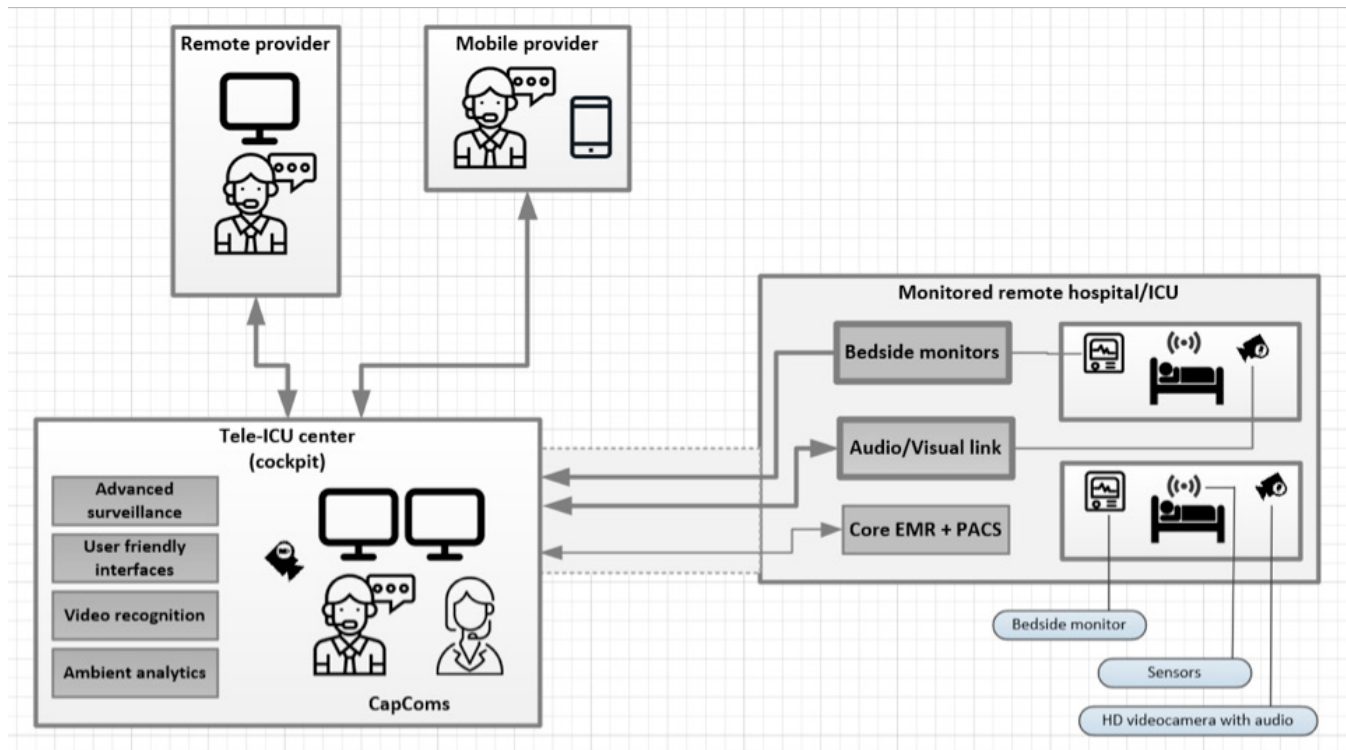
Remote provider

Mobile provider

Monitored remote hospital/ICU

Bedside monitors

Audio/Visual link

Core EMR + PACS

Tele-ICU center
(cockpit)

Advanced surveillance

User friendly interfaces

Video recognition

Ambient analytics

CapComs

Bedside monitor

Sensors

HD videocamera with audio